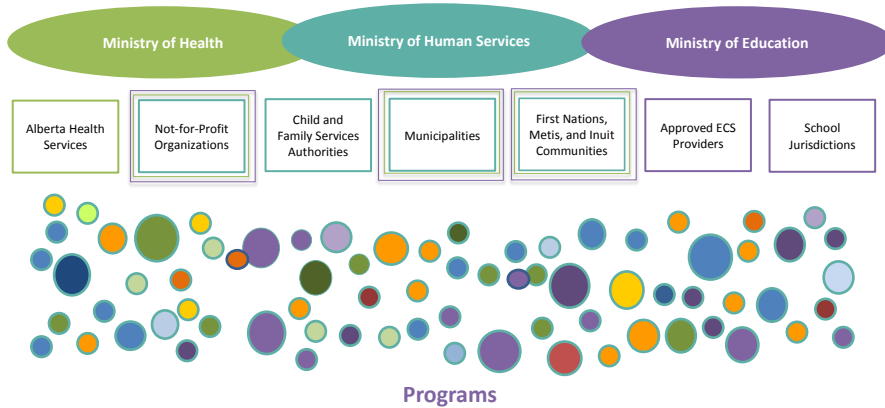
Ministry of Health

Ministry of Human Services

Ministry of Education

Alberta Health Services

Not-for-Profit Organizations

Child and Family Services Authorities

Municipalities

First Nations, Metis, and Inuit Communities

Approved ECS Providers

School Jurisdictions

Programs